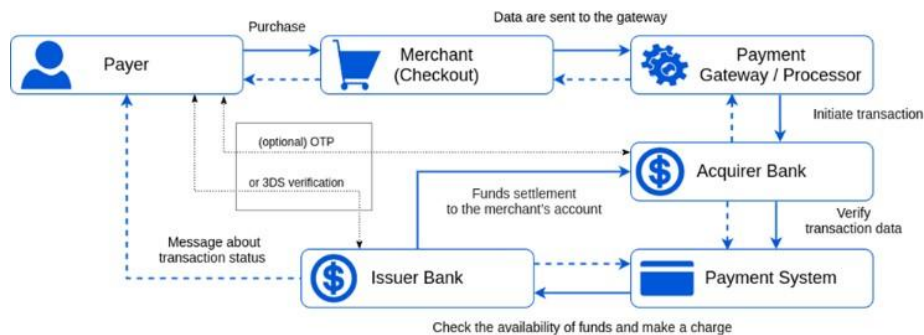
Data are sent to the gateway

Purchase

Payer

Merchant (Checkout)

Payment Gateway / Processor

Initiate transaction

(optional) OTP

or 3DS verification

Acquirer Bank

Funds settlement to the merchant's account

Verify transaction data

Message about transaction status

Issuer Bank

Payment System

Check the availability of funds and make a charge